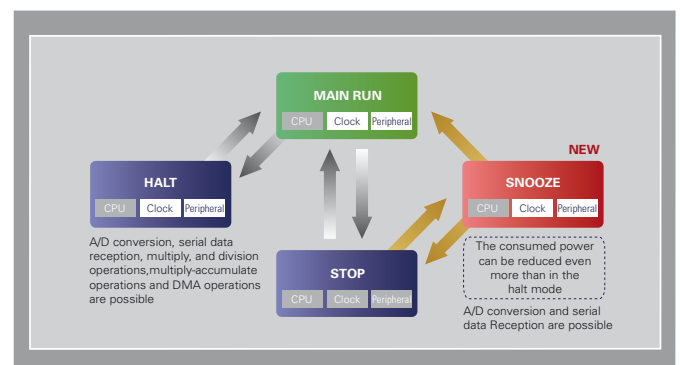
MAIN RUN

CPU Clock Peripheral

NEW

HALT

CPU Clock Peripheral

SNOOZE

CPU Clock Peripheral

A/D conversion, serial data reception, multiply, and division operations,multiply-accumulate operations and DMA operations are possible

STOP

CPU Clock Peripheral

The consumed power can be reduced even more than in the halt mode

A/D conversion and serial data Reception are possible